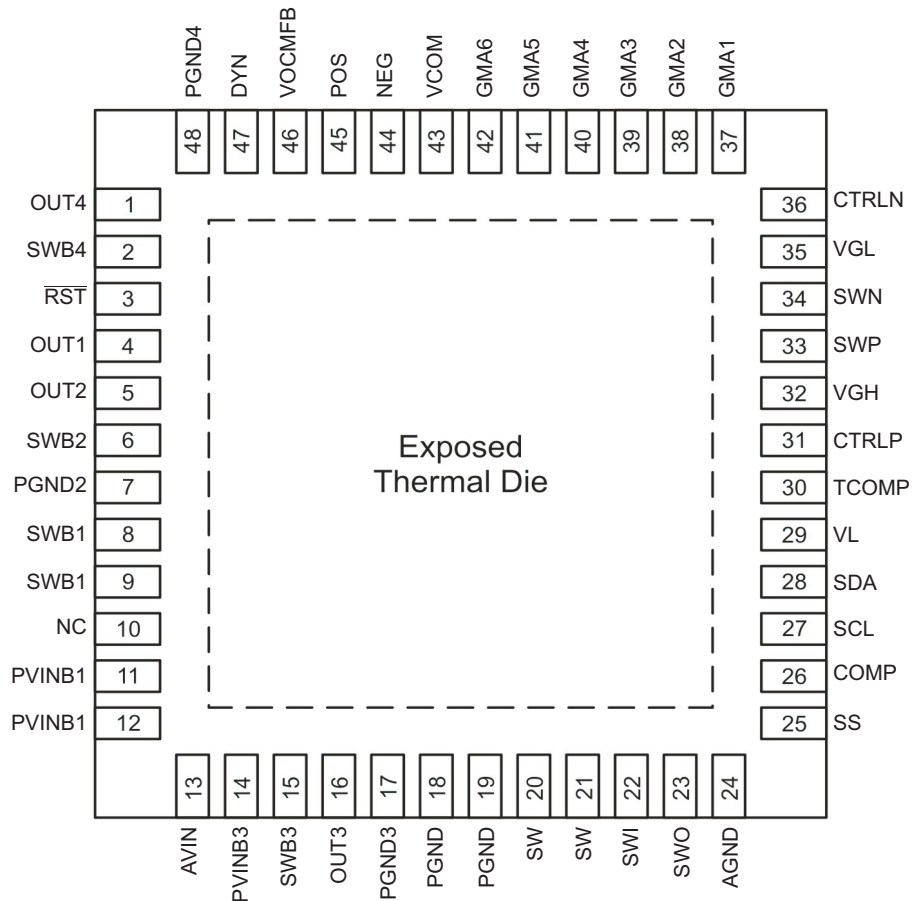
PGND4 DYN VOCMFB POS NEG VCOM GMA6 GMA5 GMA4 GMA3 GMA2 GMA1

48 47 46 45 44 43 42 41 40 39 38 37

OUT4 1
SWB4 2
$\overline{RST}$ 3
OUT1 4
OUT2 5
SWB2 6
PGND2 7
SWB1 8
SWB1 9
NC 10
PVINB1 11
PVINB1 12

36 CTRLN
35 VGL
34 SWN
33 SWP
32 VGH
31 CTRLP
30 TCOMP
29 VL
28 SDA
27 SCL
26 COMP
25 SS

Exposed Thermal Die

13 14 15 16 17 18 19 20 21 22 23 24

AVIN PVINB3 SWB3 OUT3 PGND3 PGND PGND SW SW SWI SWO AGND